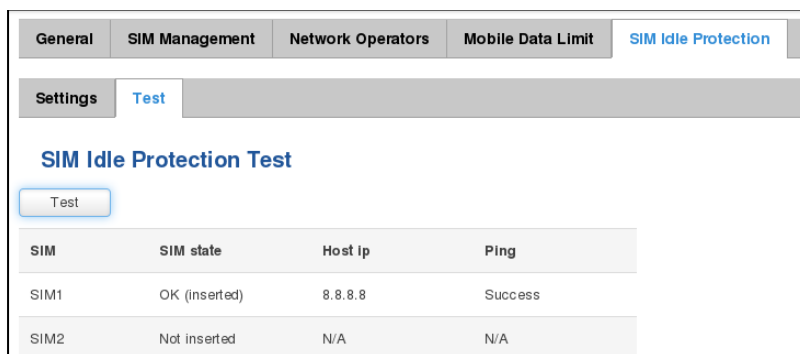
General | SIM Management | Network Operators | Mobile Data Limit | SIM Idle Protection

Settings | Test

SIM Idle Protection Test

Test

| SIM | SIM state | Host ip | Ping |
|---|---|---|---|
| SIM1 | OK (inserted) | 8.8.8.8 | Success |
| SIM2 | Not inserted | N/A | N/A |